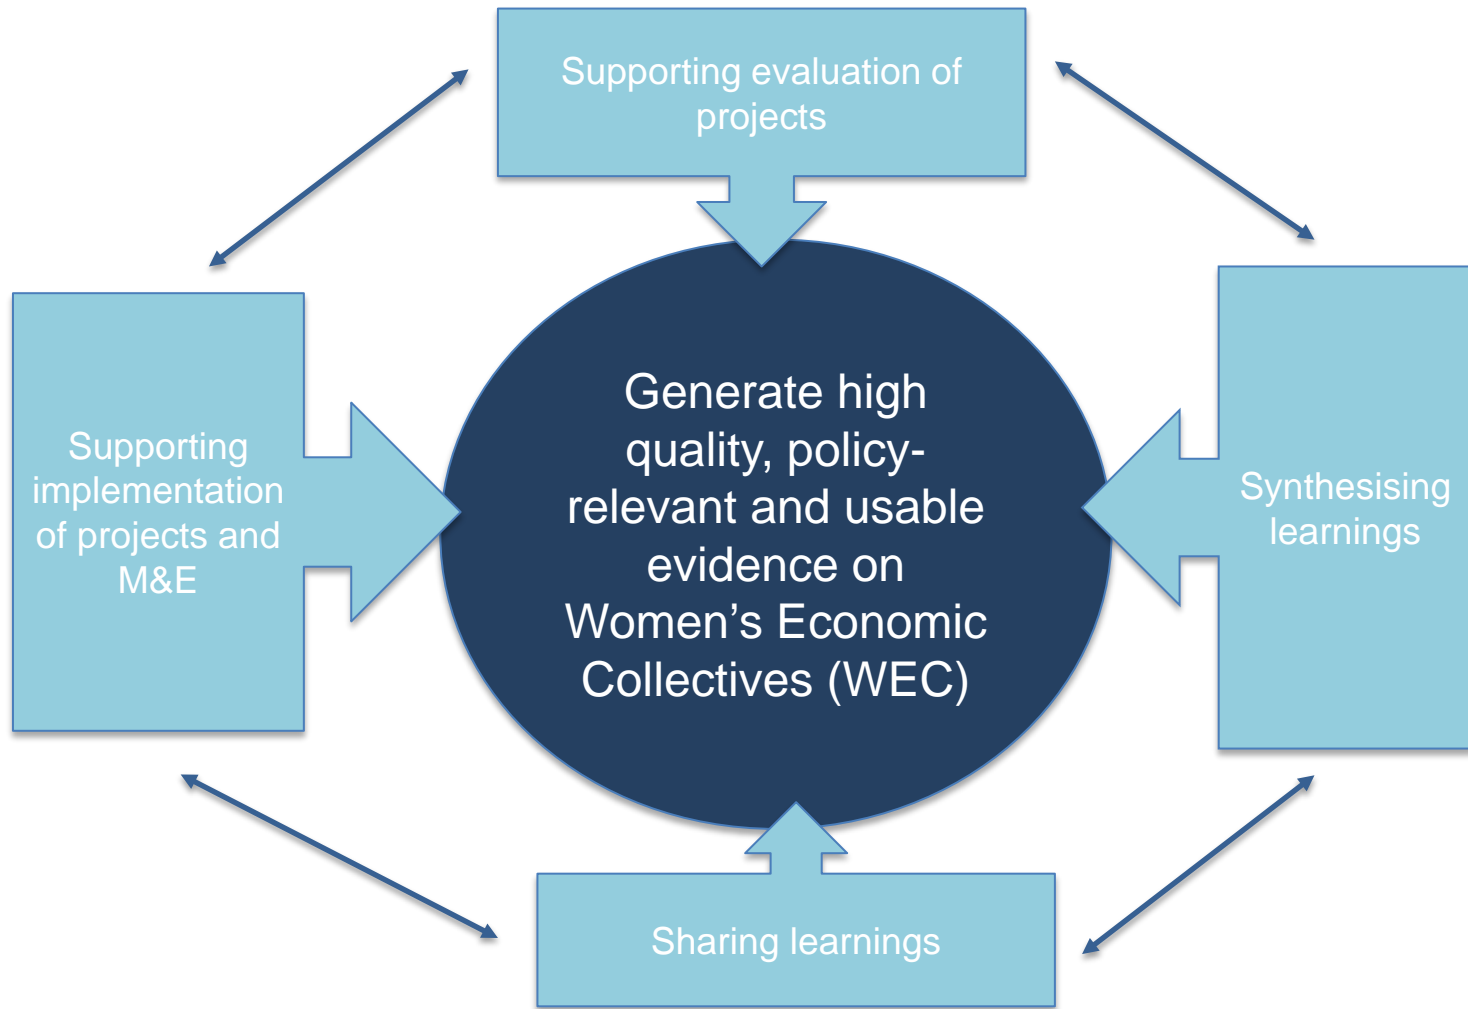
Supporting evaluation of projects

Supporting implementation of projects and M&E

Generate high quality, policy-relevant and usable evidence on Women's Economic Collectives (WEC)

Synthesising learnings

Sharing learnings